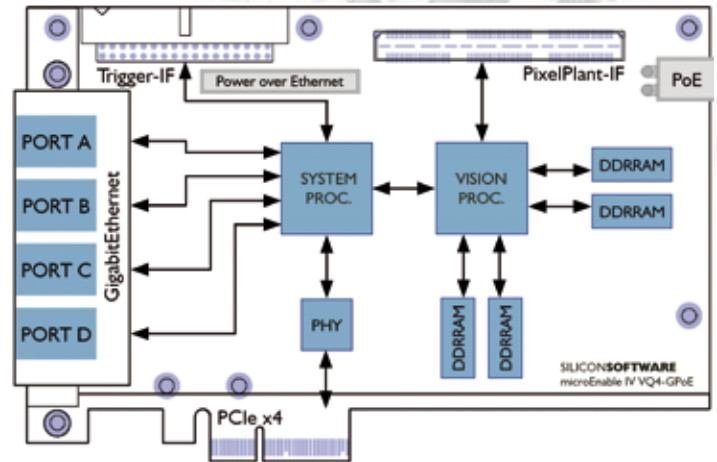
Trigger-IF

Power over Ethernet

PixelPlant-IF

PoE

PORT A

PORT B

PORT C

PORT D

GigabitEthernet

SYSTEM PROC.

VISION PROC.

DDRRAM

DDRRAM

PHY

DDRRAM

DDRRAM

SILICONSOFTWARE
microEnable IV VQ4-GPoE

PCIe x4